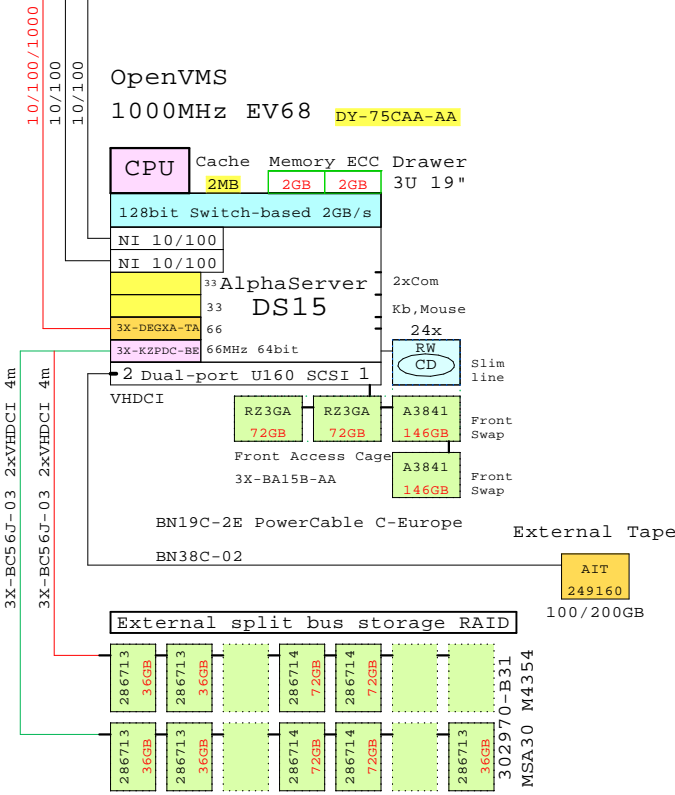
10/100/1000
10/100
10/100
OpenVMS
1000MHz EV68
DY-75CAA-AA
CPU
Cache
2MB
Memory ECC
2GB
2GB
Drawer
3U 19"
128bit Switch-based 2GB/s
NI 10/100
NI 10/100
AlphaServer
DS15
33
33
66
3X-DEGXA-TA
3X-KZPDC-BE
66MHz 64bit
2xCom
Kb,Mouse
24x
RW
CD
Slim line
2 Dual-port U160 SCSI 1
VHDCI
RZ3GA
72GB
RZ3GA
72GB
A3841
146GB
Front Swap
Front Access Cage
3X-BA15B-AA
A3841
146GB
Front Swap
4m
2xVHDCI
3X-BC56J-03
4m
2xVHDCI
3X-BC56J-03
BN19C-2E PowerCable C-Europe
External Tape
BN38C-02
AIT
249160
100/200GB
External split bus storage RAID
286713
36GB
286713
36GB
286714
72GB
286714
72GB
302970-B31
MSA30 M4354
286713
36GB
286713
36GB
286714
72GB
286714
72GB
286713
36GB